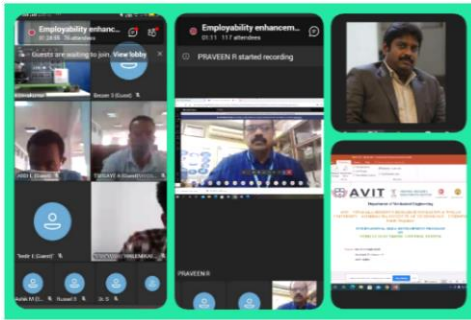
Employability enhanc...
Guests are waiting to join. View lobby
Guest 1 (Guest)
Jebin (Guest)
Guest (Guest)
Employability enhancem...
01:11 117 attendees
PRAVEEN R started recording
PRAVEEN R
AVIT
Department of Mechanical Engineering
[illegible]